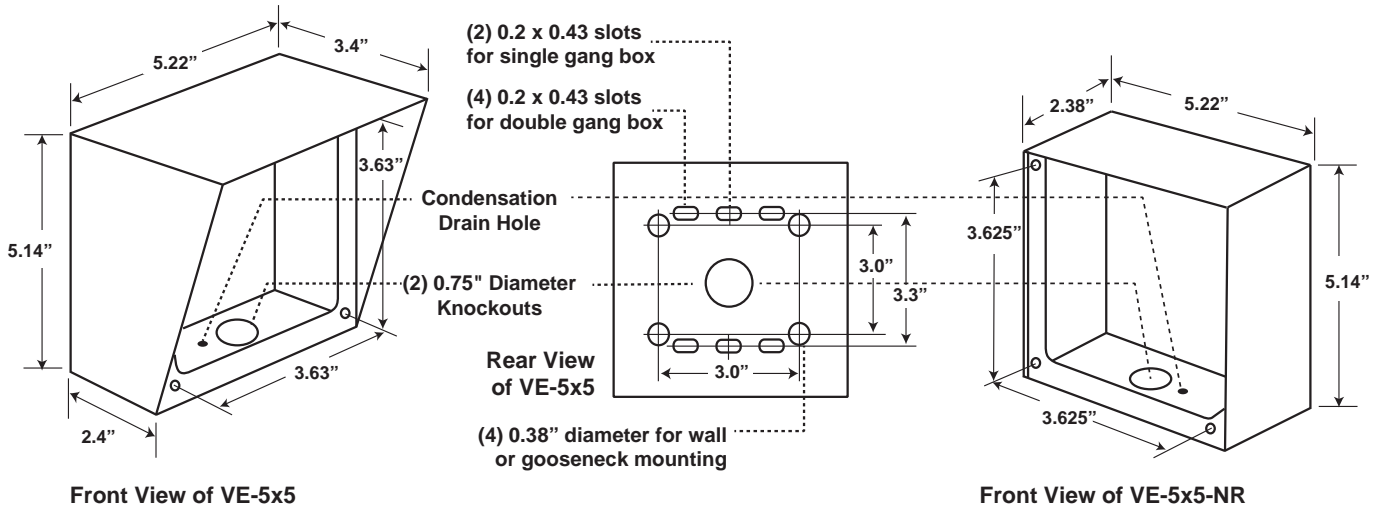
(2) 0.2 x 0.43 slots for single gang box

(4) 0.2 x 0.43 slots for double gang box

5.22"

3.4"

3.63"

5.14"

Condensation Drain Hole

(2) 0.75" Diameter Knockouts

3.63"

2.4"

Rear View of VE-5x5

3.0"

3.3"

3.0"

(4) 0.38" diameter for wall or gooseneck mounting

2.38"

5.22"

3.625"

5.14"

3.625"

Front View of VE-5x5

Front View of VE-5x5-NR